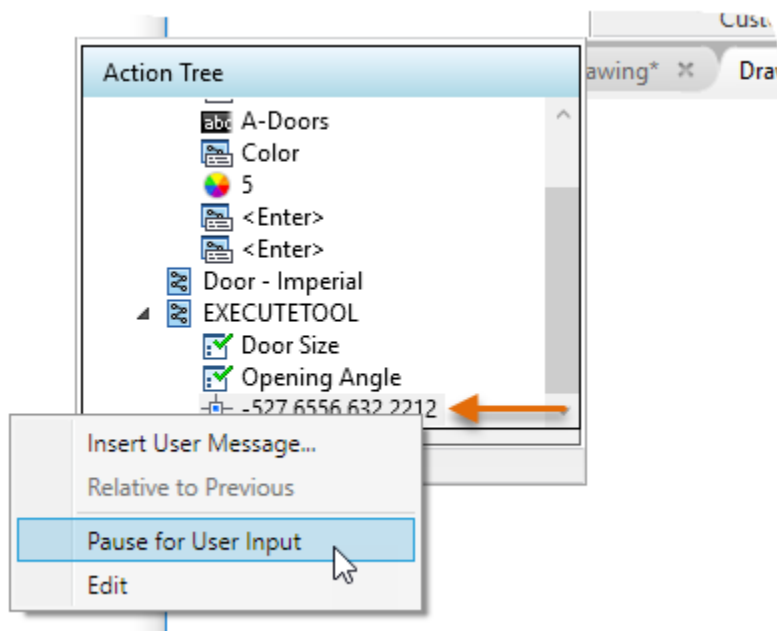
Cust

Action Tree

awing*

Draw

abc A-Doors

Color

5

<Enter>

<Enter>

Door - Imperial

EXECUTETOOL

Door Size

Opening Angle

-527.6556,632.2212

Insert User Message...

Relative to Previous

Pause for User Input

Edit